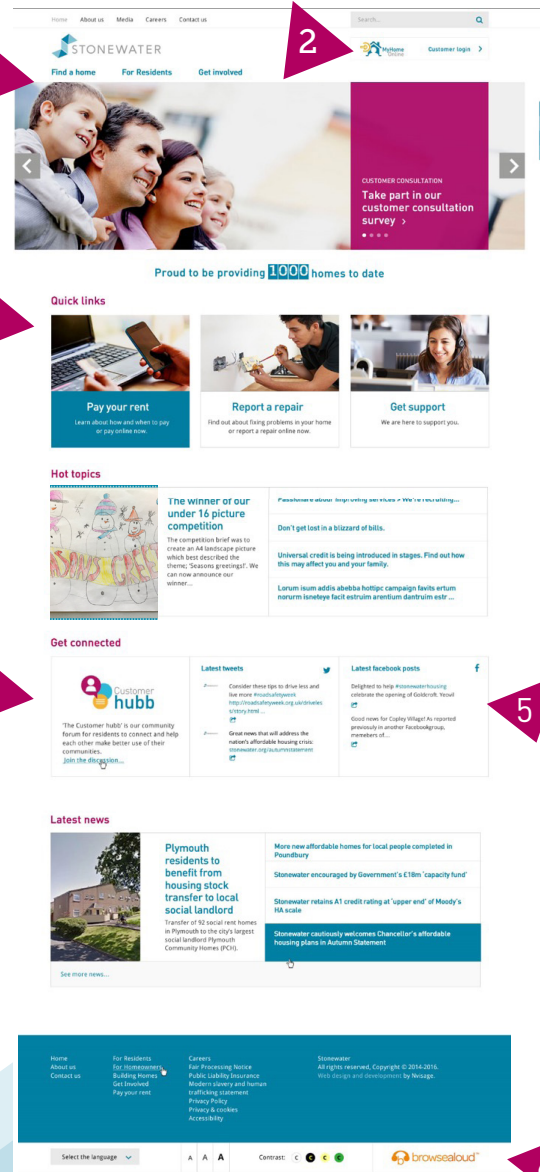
Home About us Media Careers Contact us

Search...

2

STONEWATER

MyHome Online

Customer login >

Find a home For Residents Get involved

CUSTOMER CONSULTATION

Take part in our customer consultation survey >

Proud to be providing 1000 homes to date

Quick links

Pay your rent

Learn about how and when to pay or pay online now.

Report a repair

Find out about fixing problems in your home or report a repair online now.

Get support

We are here to support you.

Hot topics

The winner of our under 16 picture competition

The competition brief was to create an A4 landscape picture which best described the theme; 'Seasons greetings!'. We can now announce our winner...

Passionate about improving services > We're recruiting...

Don't get lost in a blizzard of bills.

Universal credit is being introduced in stages. Find out how this may affect you and your family.

Lorum isum addis abebba hottipc campaign favits ertum norurm isneteye facit estruim arentium dantruim estr ...

Get connected

Customer hubb

'The Customer hubb' is our community forum for residents to connect and help each other make better use of their communities.

Join the discussion...

Latest tweets

Consider these tips to drive less and live more #roadsafetyweek http://roadsafetyweek.org.uk/drive-less/story.html ...

Great news that will address the nation's affordable housing crisis: stonewater.org/autumnstatement

Latest facebook posts

Delighted to help #stonewaterhousing celebrate the opening of Goldcroft. Yeovil

Good news for Copley Village! As reported previously in another Facebookgroup, members of...

5

Latest news

Plymouth residents to benefit from housing stock transfer to local social landlord

Transfer of 92 social rent homes in Plymouth to the city's largest social landlord Plymouth Community Homes (PCH).

More new affordable homes for local people completed in Poundbury

Stonewater encouraged by Government's £18m 'capacity fund'

Stonewater retains A1 credit rating at 'upper end' of Moody's HA scale

Stonewater cautiously welcomes Chancellor's affordable housing plans in Autumn Statement

See more news...

Home
About us
Contact us

For Residents
For Homeowners
Building Homes
Get Involved
Pay your rent

Careers
Fair Processing Notice
Public Liability Insurance
Modern slavery and human trafficking statement
Privacy Policy
Privacy & cookies
Accessibility

Stonewater
All rights reserved, Copyright © 2014-2016.
Web design and development by Nvisage.

Select the language

A A A

Contrast: C C C C

browsealoud